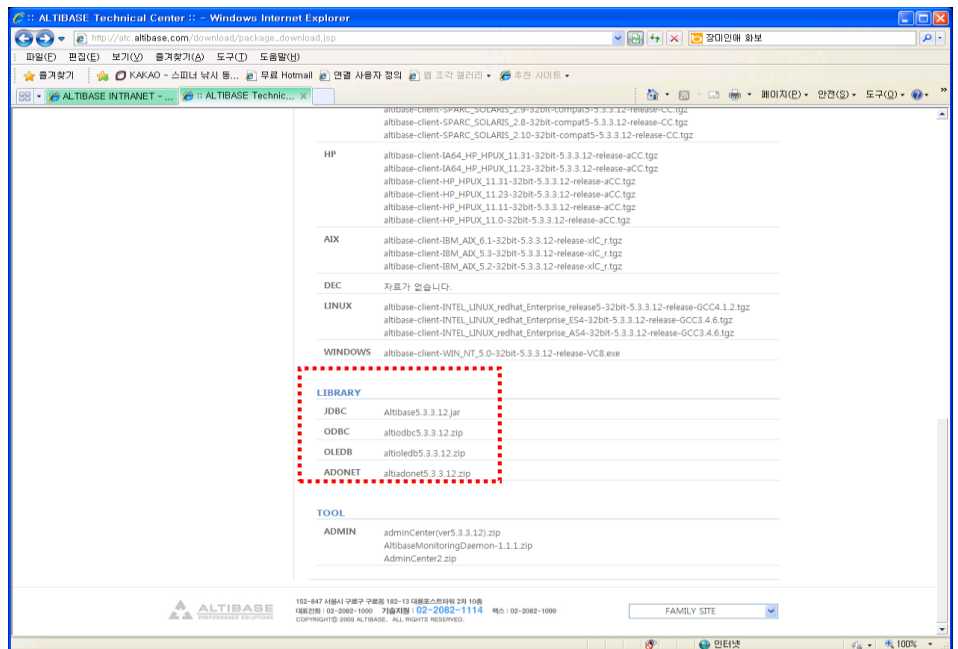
:: ALTIBASE Technical Center :: - Windows Internet Explorer

http://atc.altibase.com/download/package.download.jsp

장미인애 화보

파일(F) 편집(E) 보기(V) 즐겨찾기(A) 도구(T) 도움말(H)

즐겨찾기 KAKAO - 스피너 낚시 동... 무료 Hotmail 연결 사용자 정의 웹 조각 갤러리 추천 사이트

ALTIBASE INTRANET - ... :: ALTIBASE Technic...

페이지(P) 안전(S) 도구(O)

altibase-client-SPARC_SOLARIS_2.9-32bit-compat5-5.3.3.12-release-CC.tgz
altibase-client-SPARC_SOLARIS_2.8-32bit-compat5-5.3.3.12-release-CC.tgz
altibase-client-SPARC_SOLARIS_2.10-32bit-compat5-5.3.3.12-release-CC.tgz

HP
altibase-client-IA64_HP_HPUX_11.31-32bit-5.3.3.12-release-aCC.tgz
altibase-client-IA64_HP_HPUX_11.23-32bit-5.3.3.12-release-aCC.tgz
altibase-client-HP_HPUX_11.31-32bit-5.3.3.12-release-aCC.tgz
altibase-client-HP_HPUX_11.23-32bit-5.3.3.12-release-aCC.tgz
altibase-client-HP_HPUX_11.11-32bit-5.3.3.12-release-aCC.tgz
altibase-client-HP_HPUX_11.0-32bit-5.3.3.12-release-aCC.tgz

AIX
altibase-client-IBM_AIX_6.1-32bit-5.3.3.12-release-xlC_r.tgz
altibase-client-IBM_AIX_5.3-32bit-5.3.3.12-release-xlC_r.tgz
altibase-client-IBM_AIX_5.2-32bit-5.3.3.12-release-xlC_r.tgz

DEC
자료가 없습니다.

LINUX
altibase-client-INTEL_LINUX_redhat_Enterprise_release5-32bit-5.3.3.12-release-GCC4.1.2.tgz
altibase-client-INTEL_LINUX_redhat_Enterprise_ES4-32bit-5.3.3.12-release-GCC3.4.6.tgz
altibase-client-INTEL_LINUX_redhat_Enterprise_AS4-32bit-5.3.3.12-release-GCC3.4.6.tgz

WINDOWS
altibase-client-WIN_NT_5.0-32bit-5.3.3.12-release-VC8.exe

LIBRARY

| JDBC | Altibase5.3.3.12.jar |
|---|---|
| ODBC | altiodbc5.3.3.12.zip |
| OLEDB | altioledb5.3.3.12.zip |
| ADONET | altiadonet5.3.3.12.zip |

TOOL

ADMIN
adminCenter(ver5.3.3.12).zip
AltibaseMonitoringDaemon-1.1.1.zip
AdminCenter2.zip

ALTIBASE PERFORMANCE SOLUTIONS

152-847 서울시 구로구 구로동 182-13 대륭포스트타워 2차 10층
대표전화 : 02-2082-1000 기술지원 : 02-2082-1114 팩스 : 02-2082-1099
COPYRIGHT© 2009 ALTIBASE. ALL RIGHTS RESERVED.

FAMILY SITE

인터넷 100%